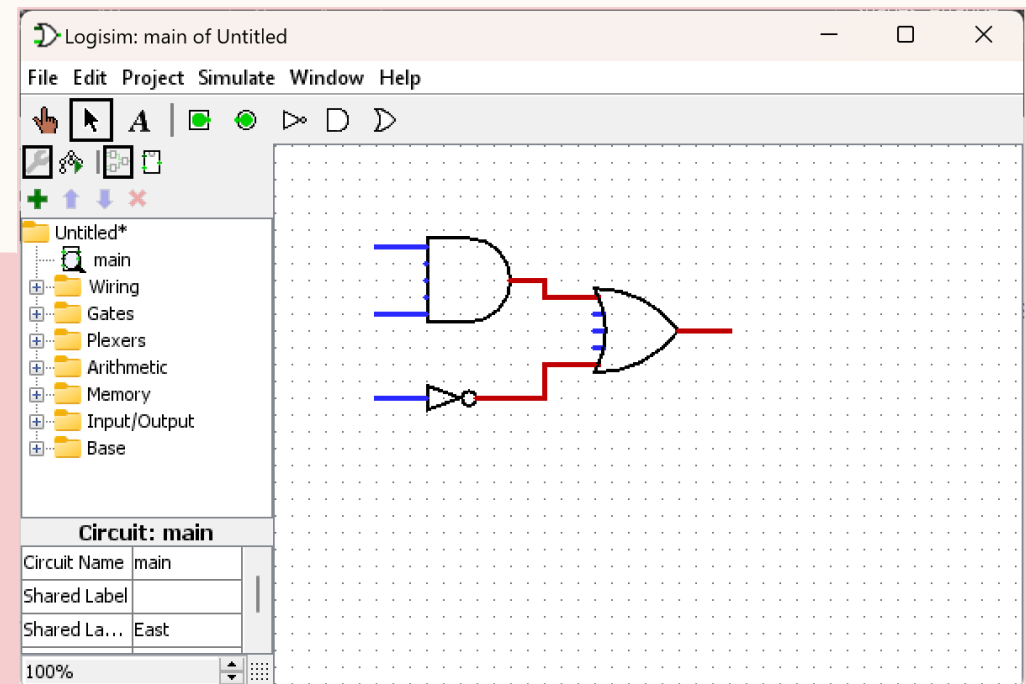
Logisim: main of Untitled

File Edit Project Simulate Window Help

Untitled*
main
Wiring
Gates
Plexers
Arithmetic
Memory
Input/Output
Base

Circuit: main

| Circuit Name | main |
|---|---|
| Shared Label | |
| Shared La... | East |

100%